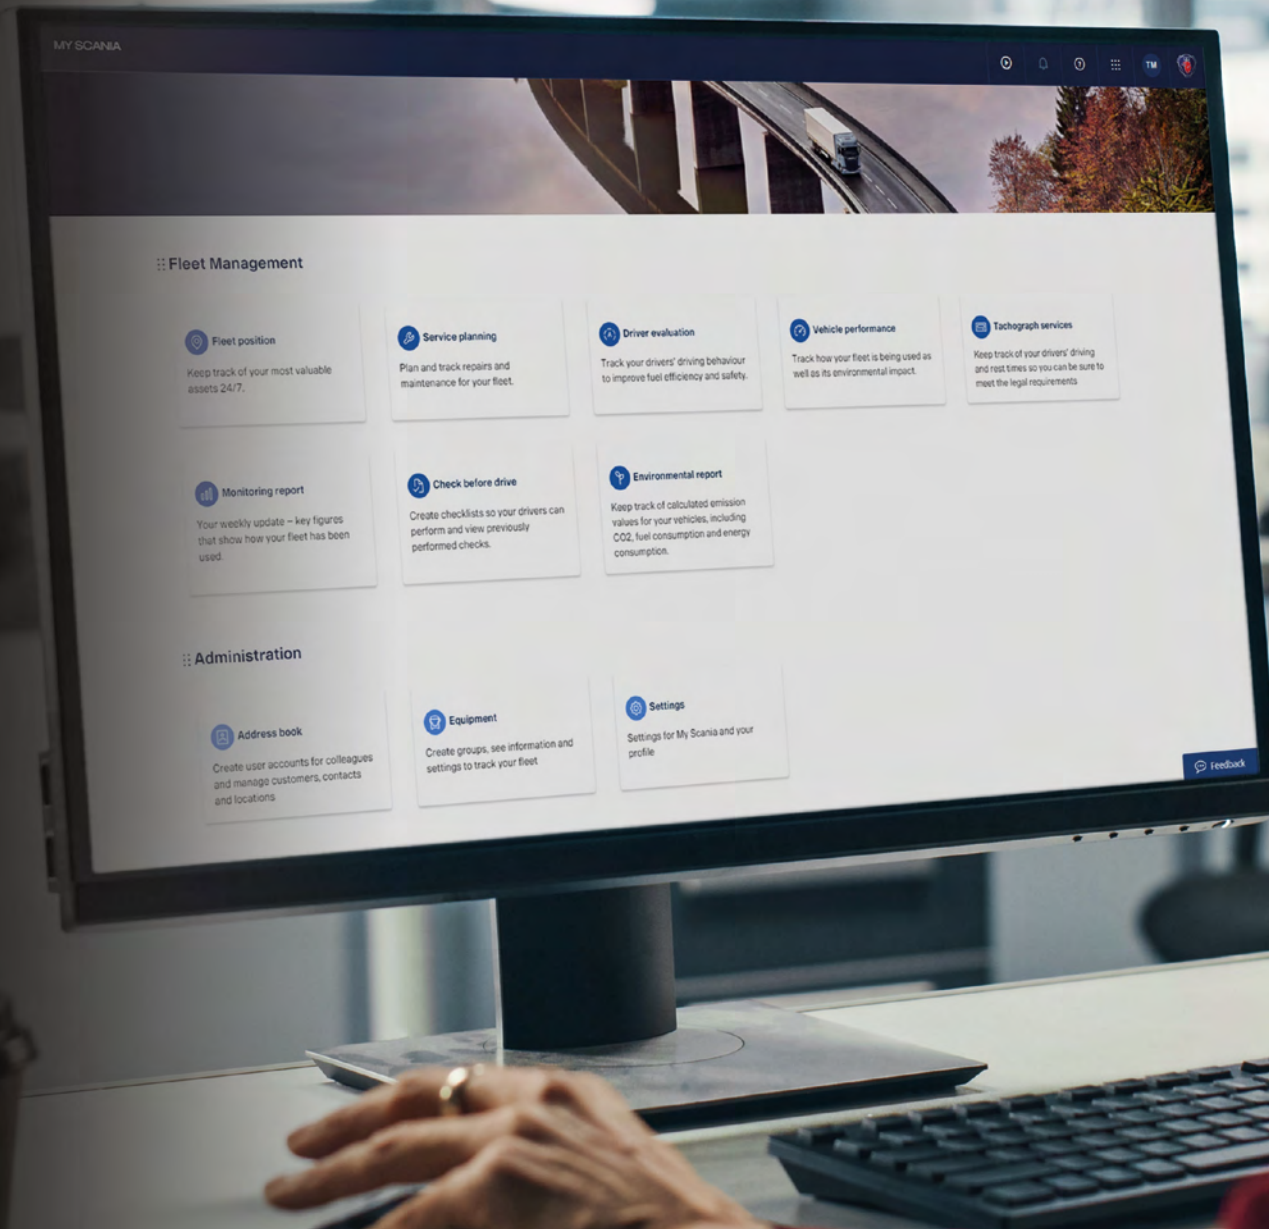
MY SCANIA

TM

Fleet Management

Fleet position
Keep track of your most valuable assets 24/7.

Service planning
Plan and track repairs and maintenance for your fleet.

Driver evaluation
Track your drivers' driving behaviour to improve fuel efficiency and safety.

Vehicle performance
Track how your fleet is being used as well as its environmental impact.

Tachograph services
Keep track of your drivers' driving and rest times so you can be sure to meet the legal requirements.

Monitoring report
Your weekly update – key figures that show how your fleet has been used.

Check before drive
Create checklists so your drivers can perform and view previously performed checks.

Environmental report
Keep track of calculated emission values for your vehicles, including CO2, fuel consumption and energy consumption.

Administration

Address book
Create user accounts for colleagues and manage customers, contacts and locations

Equipment
Create groups, see information and settings to track your fleet

Settings
Settings for My Scania and your profile

Feedback